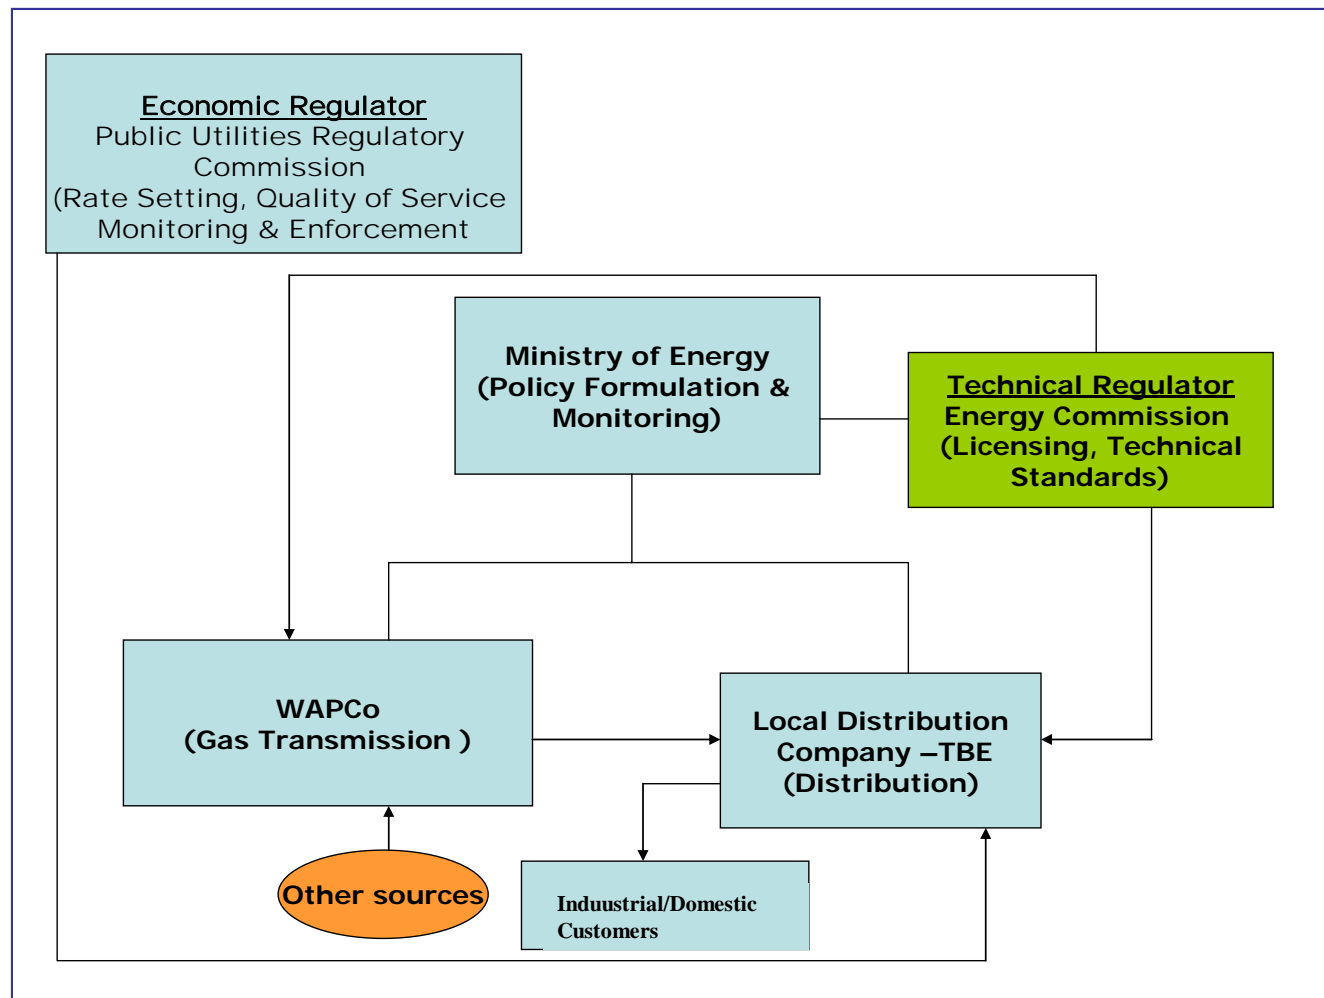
Economic Regulator
Public Utilities Regulatory Commission
(Rate Setting, Quality of Service Monitoring & Enforcement

Ministry of Energy
(Policy Formulation & Monitoring)

Technical Regulator
Energy Commission
(Licensing, Technical Standards)

WAPCo
(Gas Transmission )

Local Distribution Company –TBE
(Distribution)

Other sources

Induustrial/Domestic Customers